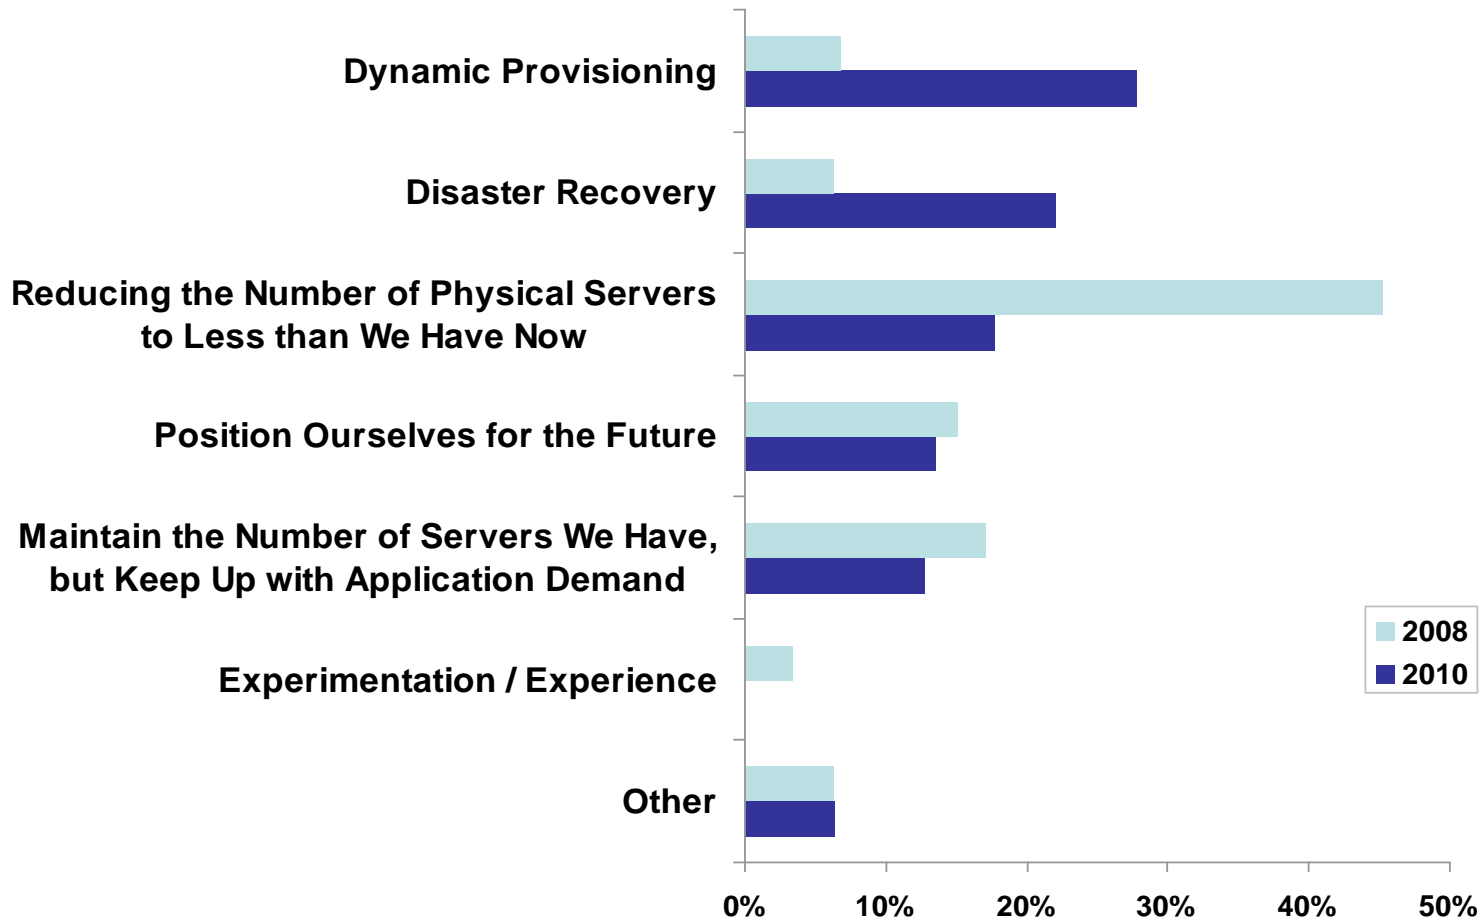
Dynamic Provisioning

Disaster Recovery

Reducing the Number of Physical Servers to Less than We Have Now

Position Ourselves for the Future

Maintain the Number of Servers We Have, but Keep Up with Application Demand

Experimentation / Experience

Other

2008
2010

0%
10%
20%
30%
40%
50%